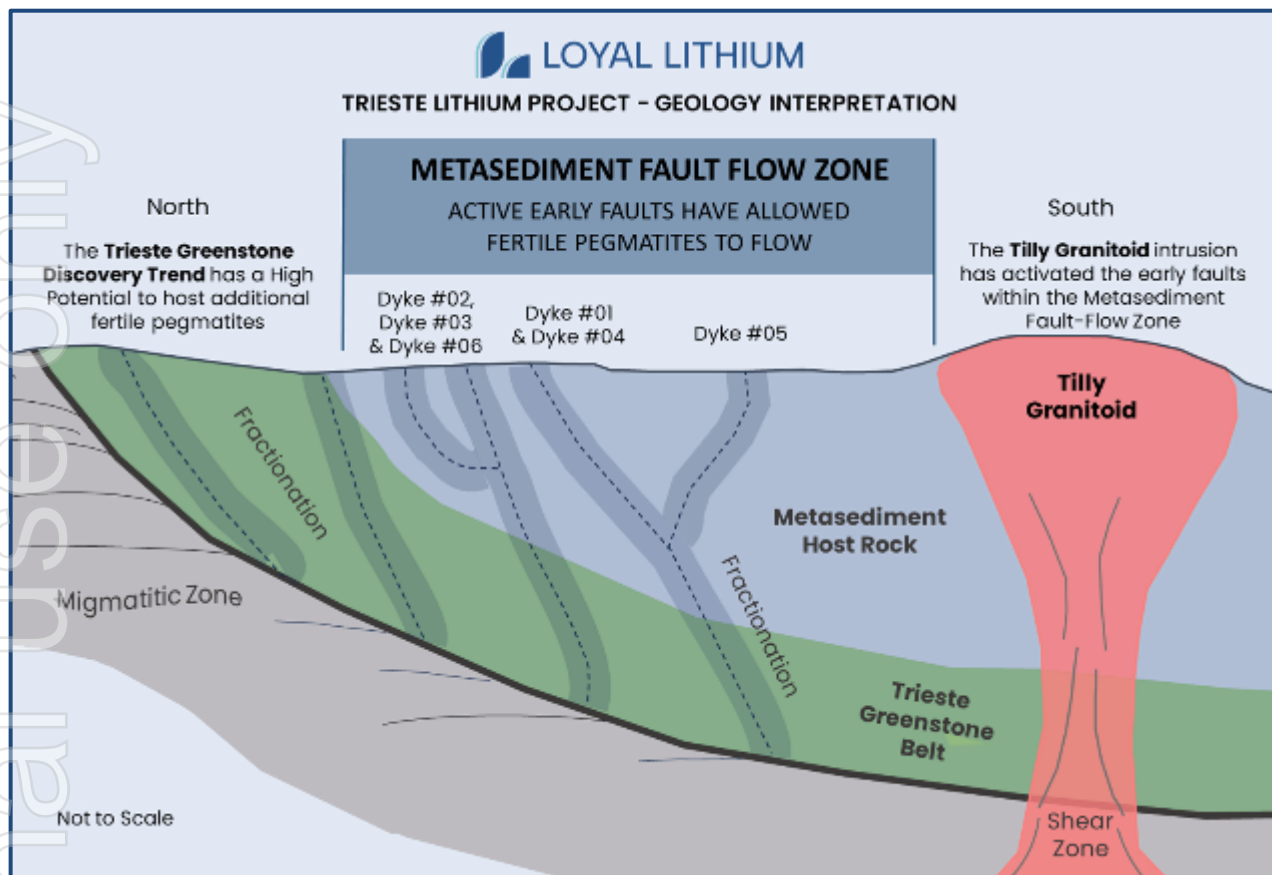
LOYAL LITHIUM

TRIESTE LITHIUM PROJECT - GEOLOGY INTERPRETATION

METASEDIMENT FAULT FLOW ZONE

ACTIVE EARLY FAULTS HAVE ALLOWED FERTILE PEGMATITES TO FLOW

North

The **Trieste Greenstone Discovery Trend** has a High Potential to host additional fertile pegmatites

South

The **Tilly Granitoid** intrusion has activated the early faults within the Metasediment Fault-Flow Zone

Dyke #02, Dyke #03 & Dyke #06

Dyke #01 & Dyke #04

Dyke #05

Tilly Granitoid

Fractionation

Metasediment Host Rock

Fractionation

Migmatitic Zone

Trieste Greenstone Belt

Not to Scale

Shear Zone

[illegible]